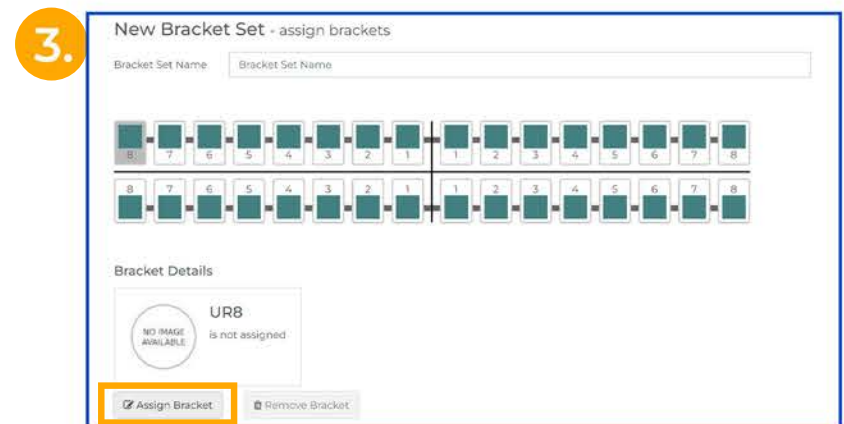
3.

New Bracket Set - assign brackets

Bracket Set Name Bracket Set Name

8 7 6 5 4 3 2 1 1 2 3 4 5 6 7 8

8 7 6 5 4 3 2 1 1 2 3 4 5 6 7 8

Bracket Details

NO IMAGE AVAILABLE

UR8
is not assigned

Assign Bracket

Remove Bracket